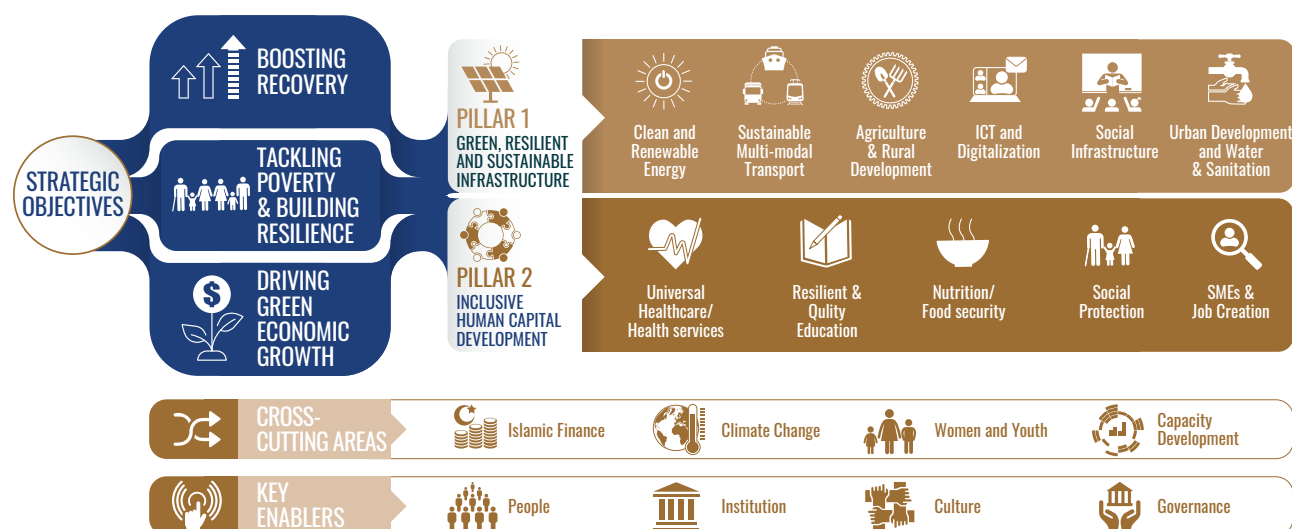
STRATEGIC OBJECTIVES

BOOSTING RECOVERY

TACKLING POVERTY & BUILDING RESILIENCE

DRIVING GREEN ECONOMIC GROWTH

PILLAR 1
GREEN, RESILIENT AND SUSTAINABLE INFRASTRUCTURE

Clean and Renewable Energy

Sustainable Multi-modal Transport

Agriculture & Rural Development

ICT and Digitalization

Social Infrastructure

Urban Development and Water & Sanitation

PILLAR 2
INCLUSIVE HUMAN CAPITAL DEVELOPMENT

Universal Healthcare/ Health services

Resilient & Qulity Education

Nutrition/ Food security

Social Protection

SMEs & Job Creation

CROSS-CUTTING AREAS

Islamic Finance

Climate Change

Women and Youth

Capacity Development

KEY ENABLERS

People

Institution

Culture

Governance